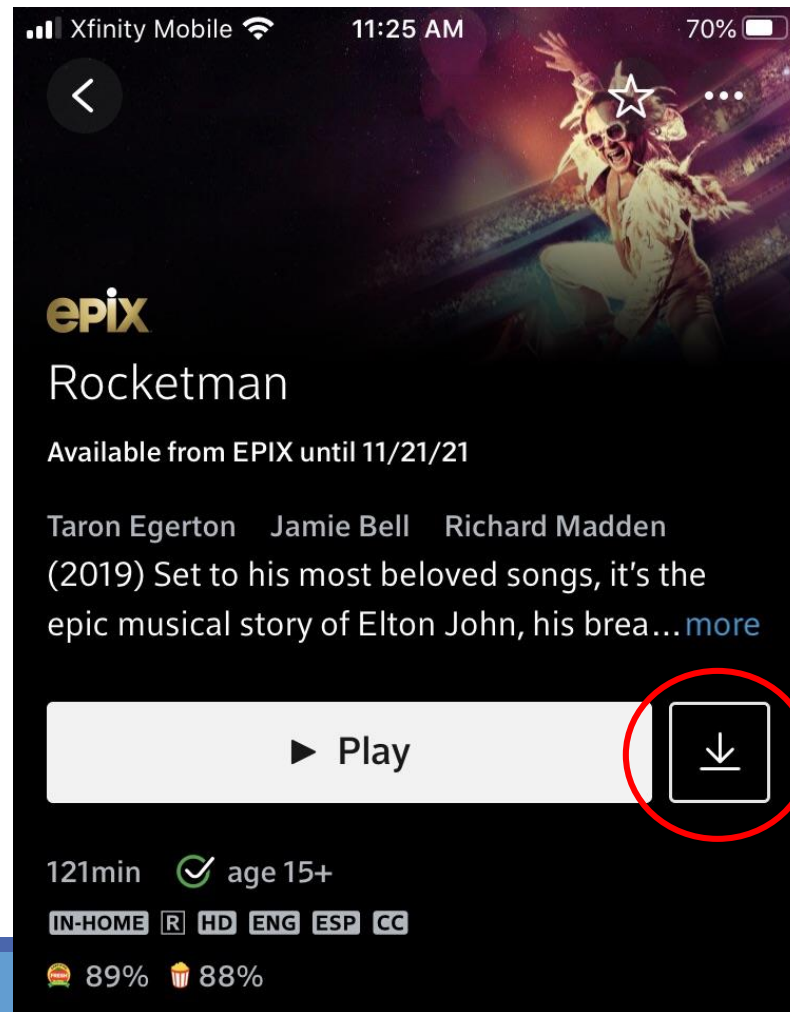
Xfinity Mobile 11:25 AM 70%

epix

Rocketman

Available from EPIX until 11/21/21

Taron Egerton Jamie Bell Richard Madden

(2019) Set to his most beloved songs, it's the epic musical story of Elton John, his brea... more

▶ Play

121min age 15+

IN-HOME R HD ENG ESP CC

89% 88%